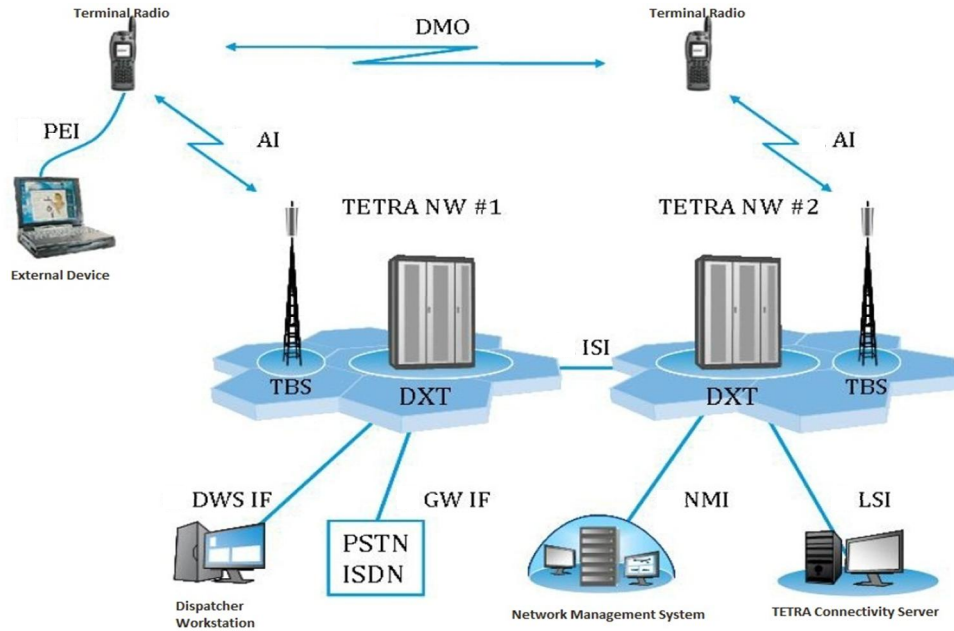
Terminal Radio

DMO

Terminal Radio

PEI

AI

AI

External Device

TETRA NW #1

TETRA NW #2

ISI

TBS

DXT

DXT

TBS

DWS IF

GW IF

NMI

LSI

PSTN
ISDN

Dispatcher Workstation

Network Management System

TETRA Connectivity Server